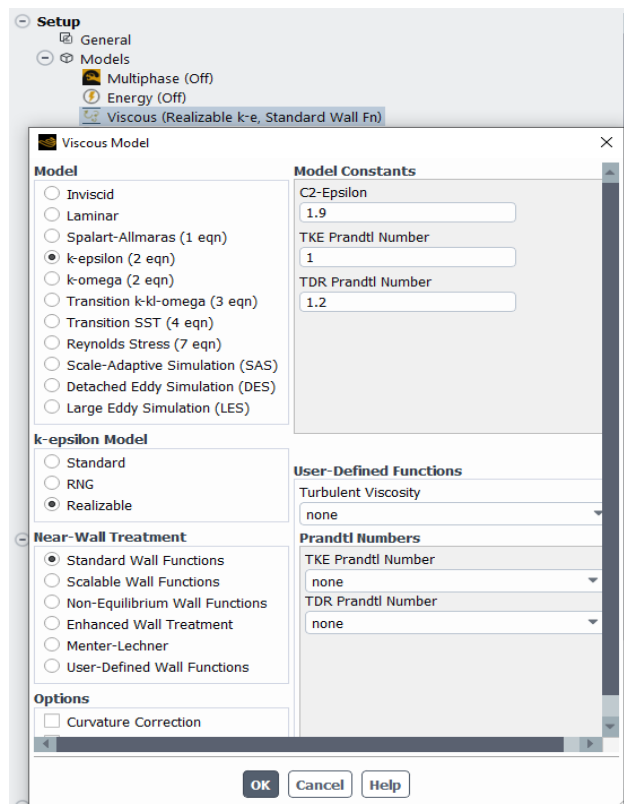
Setup
General
Models
Multiphase (Off)
Energy (Off)
Viscous (Realizable k-e, Standard Wall Fn)

Viscous Model

Model
Inviscid
Laminar
Spalart-Allmaras (1 eqn)
k-epsilon (2 eqn)
k-omega (2 eqn)
Transition k-kl-omega (3 eqn)
Transition SST (4 eqn)
Reynolds Stress (7 eqn)
Scale-Adaptive Simulation (SAS)
Detached Eddy Simulation (DES)
Large Eddy Simulation (LES)

k-epsilon Model
Standard
RNG
Realizable

Near-Wall Treatment
Standard Wall Functions
Scalable Wall Functions
Non-Equilibrium Wall Functions
Enhanced Wall Treatment
Menter-Lechner
User-Defined Wall Functions

Options
Curvature Correction

Model Constants
C2-Epsilon
1.9
TKE Prandtl Number
1
TDR Prandtl Number
1.2

User-Defined Functions
Turbulent Viscosity
none
Prandtl Numbers
TKE Prandtl Number
none
TDR Prandtl Number
none

OK
Cancel
Help